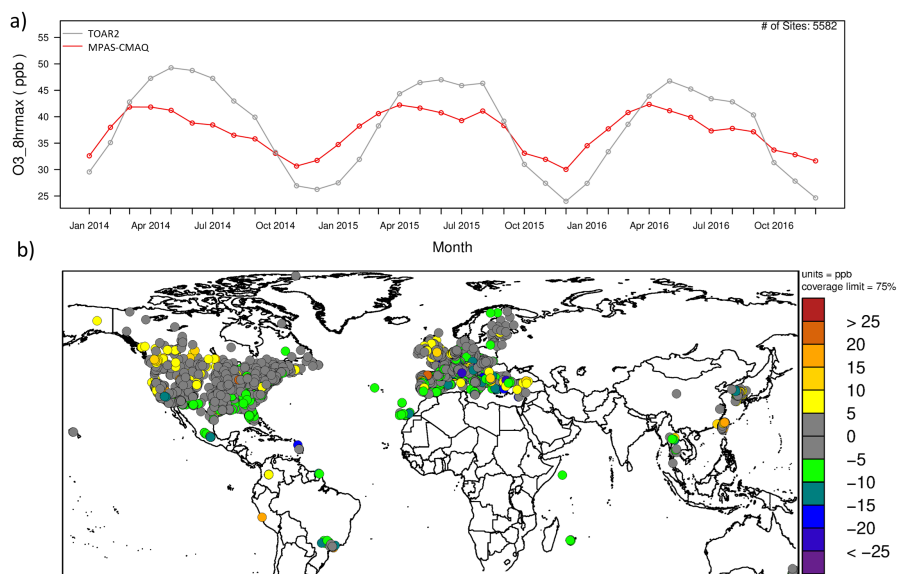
a)

# of Sites: 5582

TOAR2
MPAS-CMAQ

O3_8hrmax ( ppb )

55
50
45
40
35
30
25

Jan 2014
Apr 2014
Jul 2014
Oct 2014
Jan 2015
Apr 2015
Jul 2015
Oct 2015
Jan 2016
Apr 2016
Jul 2016
Oct 2016

Month

b)

units = ppb
coverage limit = 75%

> 25
20
15
10
5
0
−5
−10
−15
−20
< −25